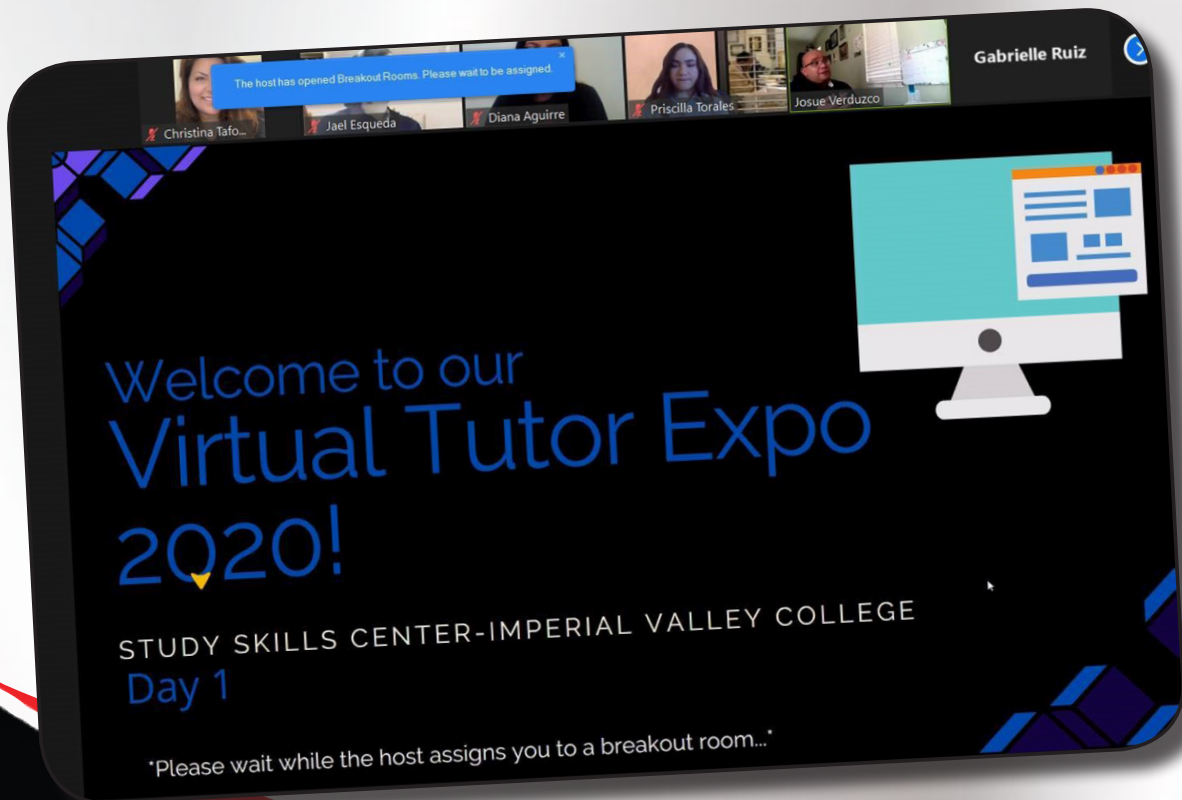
The host has opened Breakout Rooms. Please wait to be assigned.

Christina Tafo...

Jael Esqueda

Diana Aguirre

Priscilla Torales

Josue Verduzco

Gabrielle Ruiz

Welcome to our Virtual Tutor Expo 2020!

STUDY SKILLS CENTER-IMPERIAL VALLEY COLLEGE

Day 1

"Please wait while the host assigns you to a breakout room..."